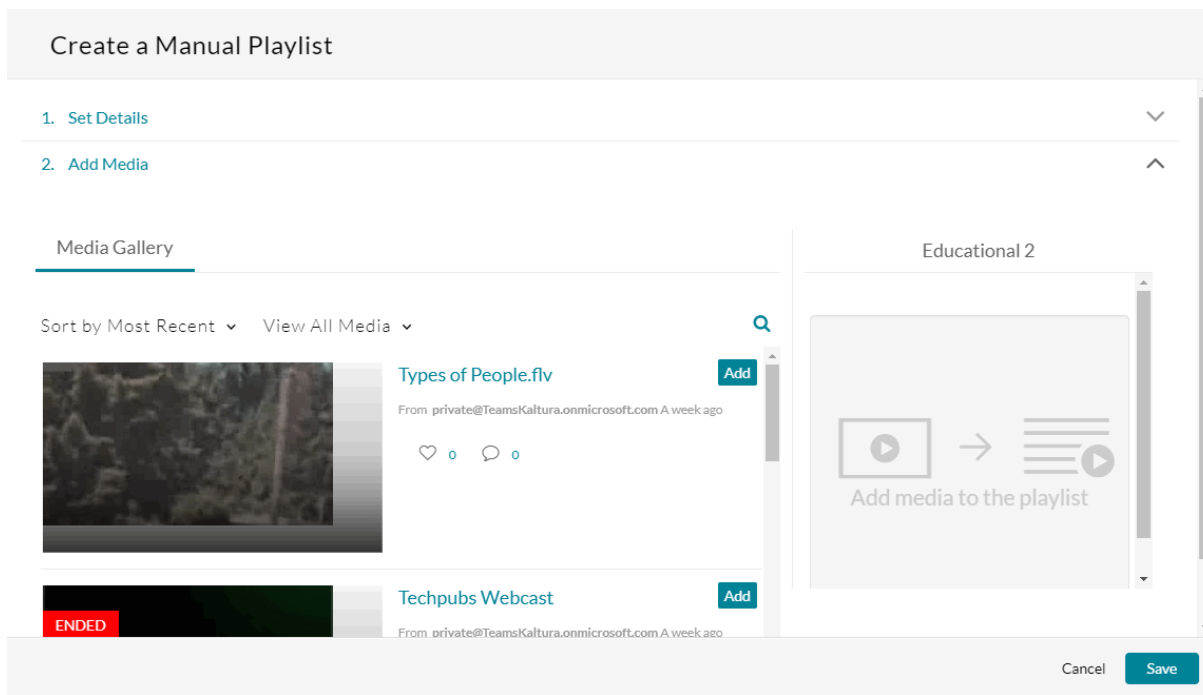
Create a Manual Playlist

1. Set Details

2. Add Media

Media Gallery

Sort by Most Recent View All Media

Types of People.flv

Add

From private@TeamsKaltura.onmicrosoft.com A week ago

0 0

Techpubs Webcast

Add

ENDED

From private@TeamsKaltura.onmicrosoft.com A week ago

Educational 2

Add media to the playlist

Cancel Save